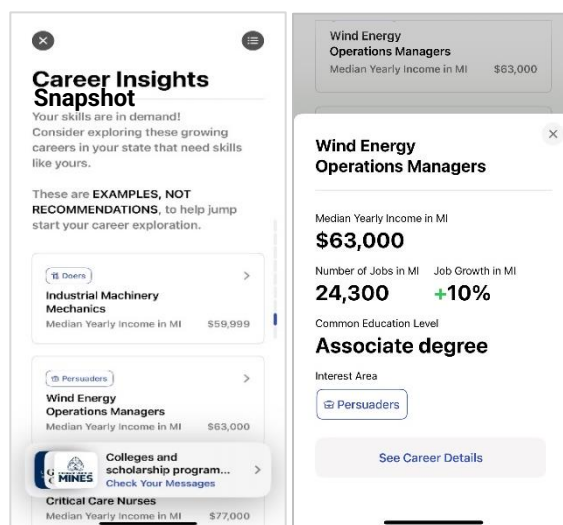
Career Insights Snapshot

Your skills are in demand! Consider exploring these growing careers in your state that need skills like yours.

These are EXAMPLES, NOT RECOMMENDATIONS, to help jump start your career exploration.

Doers
Industrial Machinery Mechanics
Median Yearly Income in MI $59,999

Persuaders
Wind Energy Operations Managers
Median Yearly Income in MI $63,000

MINES
Colleges and scholarship program...
Check Your Messages

Critical Care Nurses
Median Yearly Income in MI $77,000

Wind Energy Operations Managers
Median Yearly Income in MI $63,000

×

Wind Energy Operations Managers

Median Yearly Income in MI
$63,000

Number of Jobs in MI
24,300

Job Growth in MI
+10%

Common Education Level
Associate degree

Interest Area
Persuaders

See Career Details